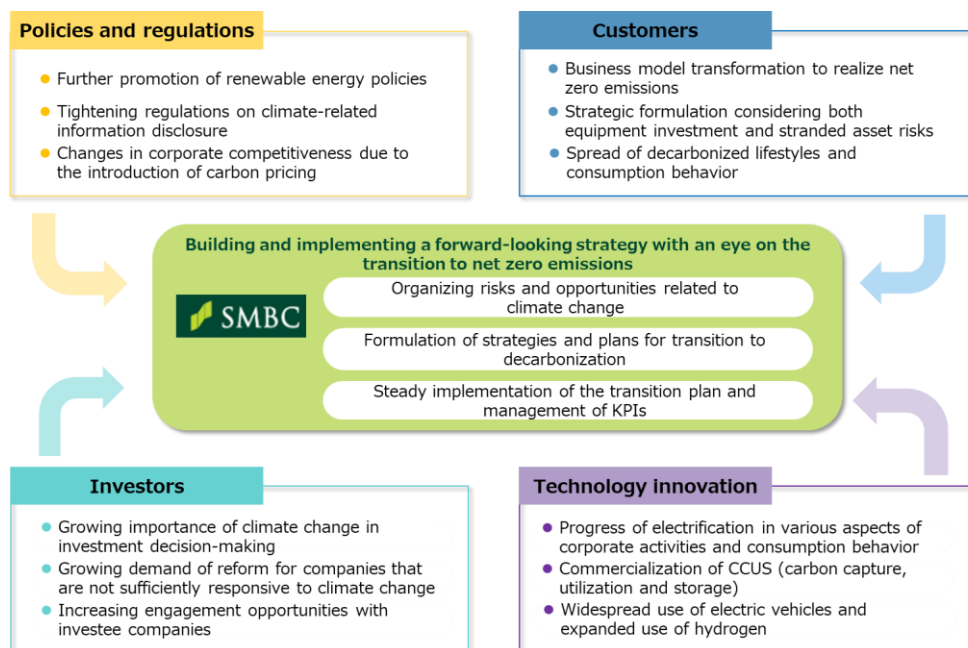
Policies and regulations

- Further promotion of renewable energy policies
- Tightening regulations on climate-related information disclosure
- Changes in corporate competitiveness due to the introduction of carbon pricing

Customers

- Business model transformation to realize net zero emissions
- Strategic formulation considering both equipment investment and stranded asset risks
- Spread of decarbonized lifestyles and consumption behavior

Building and implementing a forward-looking strategy with an eye on the transition to net zero emissions

SMBC

Organizing risks and opportunities related to climate change

Formulation of strategies and plans for transition to decarbonization

Steady implementation of the transition plan and management of KPIs

Investors

- Growing importance of climate change in investment decision-making
- Growing demand of reform for companies that are not sufficiently responsive to climate change
- Increasing engagement opportunities with investee companies

Technology innovation

- Progress of electrification in various aspects of corporate activities and consumption behavior
- Commercialization of CCUS (carbon capture, utilization and storage)
- Widespread use of electric vehicles and expanded use of hydrogen